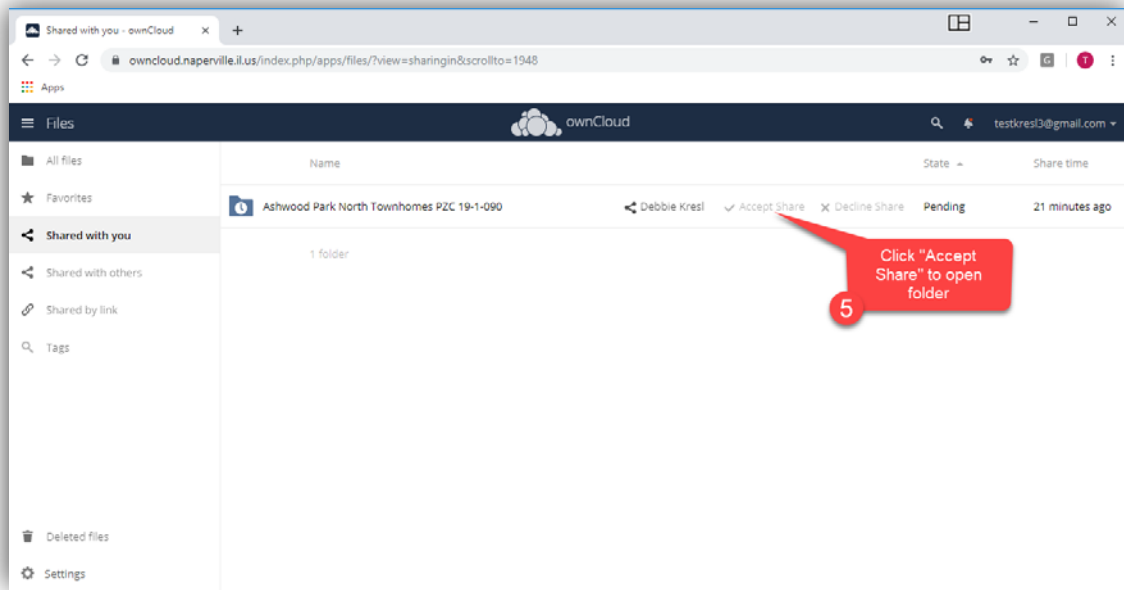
Shared with you - ownCloud ×
+
owncloud.naperville.il.us/index.php/apps/files/?view=sharingin&scrollto=1948
G
T
Apps
Files
ownCloud
testkresl3@gmail.com
All files
Favorites
Shared with you
Shared with others
Shared by link
Tags
Deleted files
Settings

| Name | | | | State | Share time |
|---|---|---|---|---|---|
| Ashwood Park North Townhomes PZC 19-1-090 | Debbie Kresl | Accept Share | Decline Share | Pending | 21 minutes ago |

1 folder

Click "Accept Share" to open folder
5